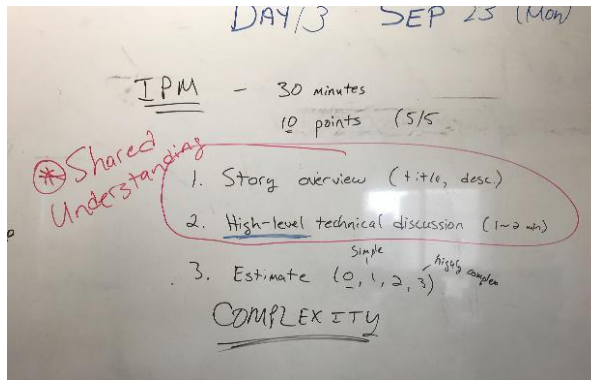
DAY 3 SEP 23 (Mon)

IPM - 30 minutes
10 points (5/5

Shared Understanding

1. Story overview (title, desc)

2. High-level technical discussion (1~2 min)

3. Estimate (0, 1, 2, 3)
simple
highly complex

COMPLEXITY